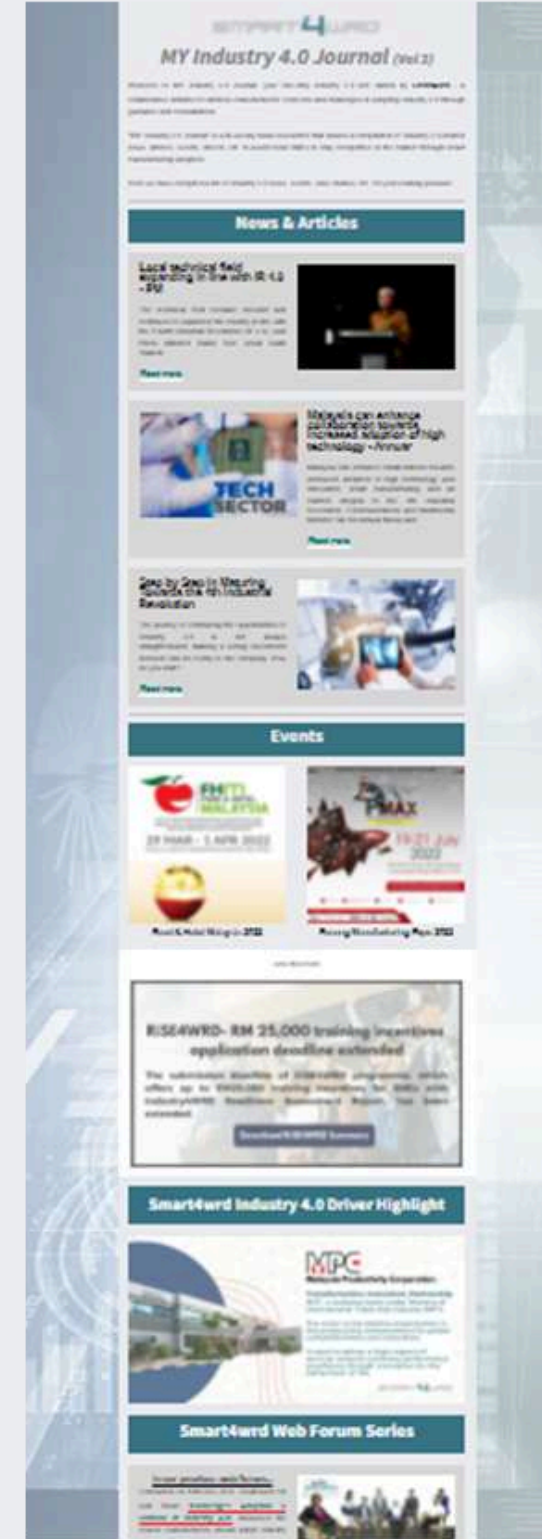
SMART4WRD

MY Industry 4.0 Journal (Vol 3)

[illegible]

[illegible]

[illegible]

News & Articles

Local technical field expanding in line with IR 4.0 - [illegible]

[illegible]

Read more

TECH SECTOR

Malaysia can enhance collaboration towards increased adoption of high technology - Annuar

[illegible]

Read more

Step by Step in Steering Towards the 4th Industrial Revolution

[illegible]

Read more

Events

FHM MALAYSIA

29 MAR - 1 APR 2022

PMAX

19-21 JUN 2022

Food & Hotel Malaysia 2022

Processing Manufacturing Expo 2022

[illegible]

RISE4WRD- RM 25,000 training incentives application deadline extended

The submission deadline of RISE4WRD programme, which offers up to RM25,000 training incentives for SMEs with Industry4WRD Readiness Assessment Report, has been extended.

Download RISE4WRD Summary

Smart4wrd Industry 4.0 Driver Highlight

MPC

Malaysia Productivity Corporation

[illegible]

Smart4wrd Web Forum Series

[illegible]